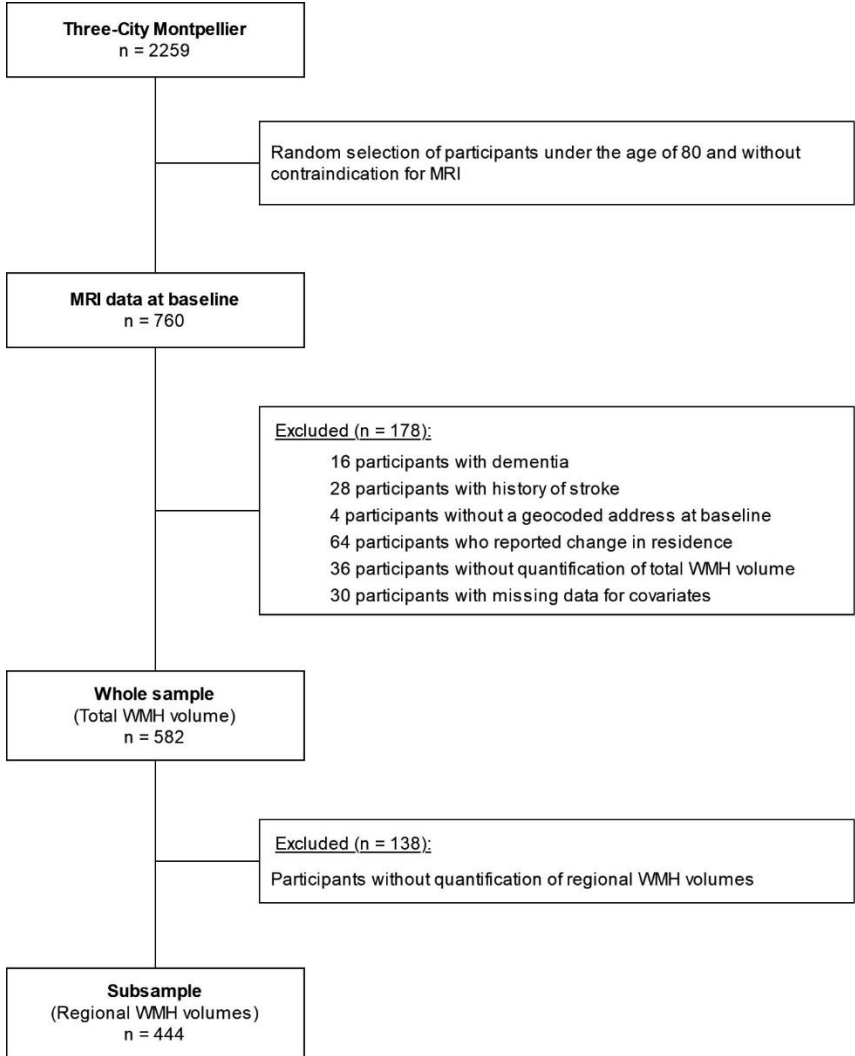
Three-City Montpellier
n = 2259

Random selection of participants under the age of 80 and without contraindication for MRI

MRI data at baseline
n = 760

Excluded (n = 178):
16 participants with dementia
28 participants with history of stroke
4 participants without a geocoded address at baseline
64 participants who reported change in residence
36 participants without quantification of total WMH volume
30 participants with missing data for covariates

Whole sample
(Total WMH volume)
n = 582

Excluded (n = 138):
Participants without quantification of regional WMH volumes

Subsample
(Regional WMH volumes)
n = 444